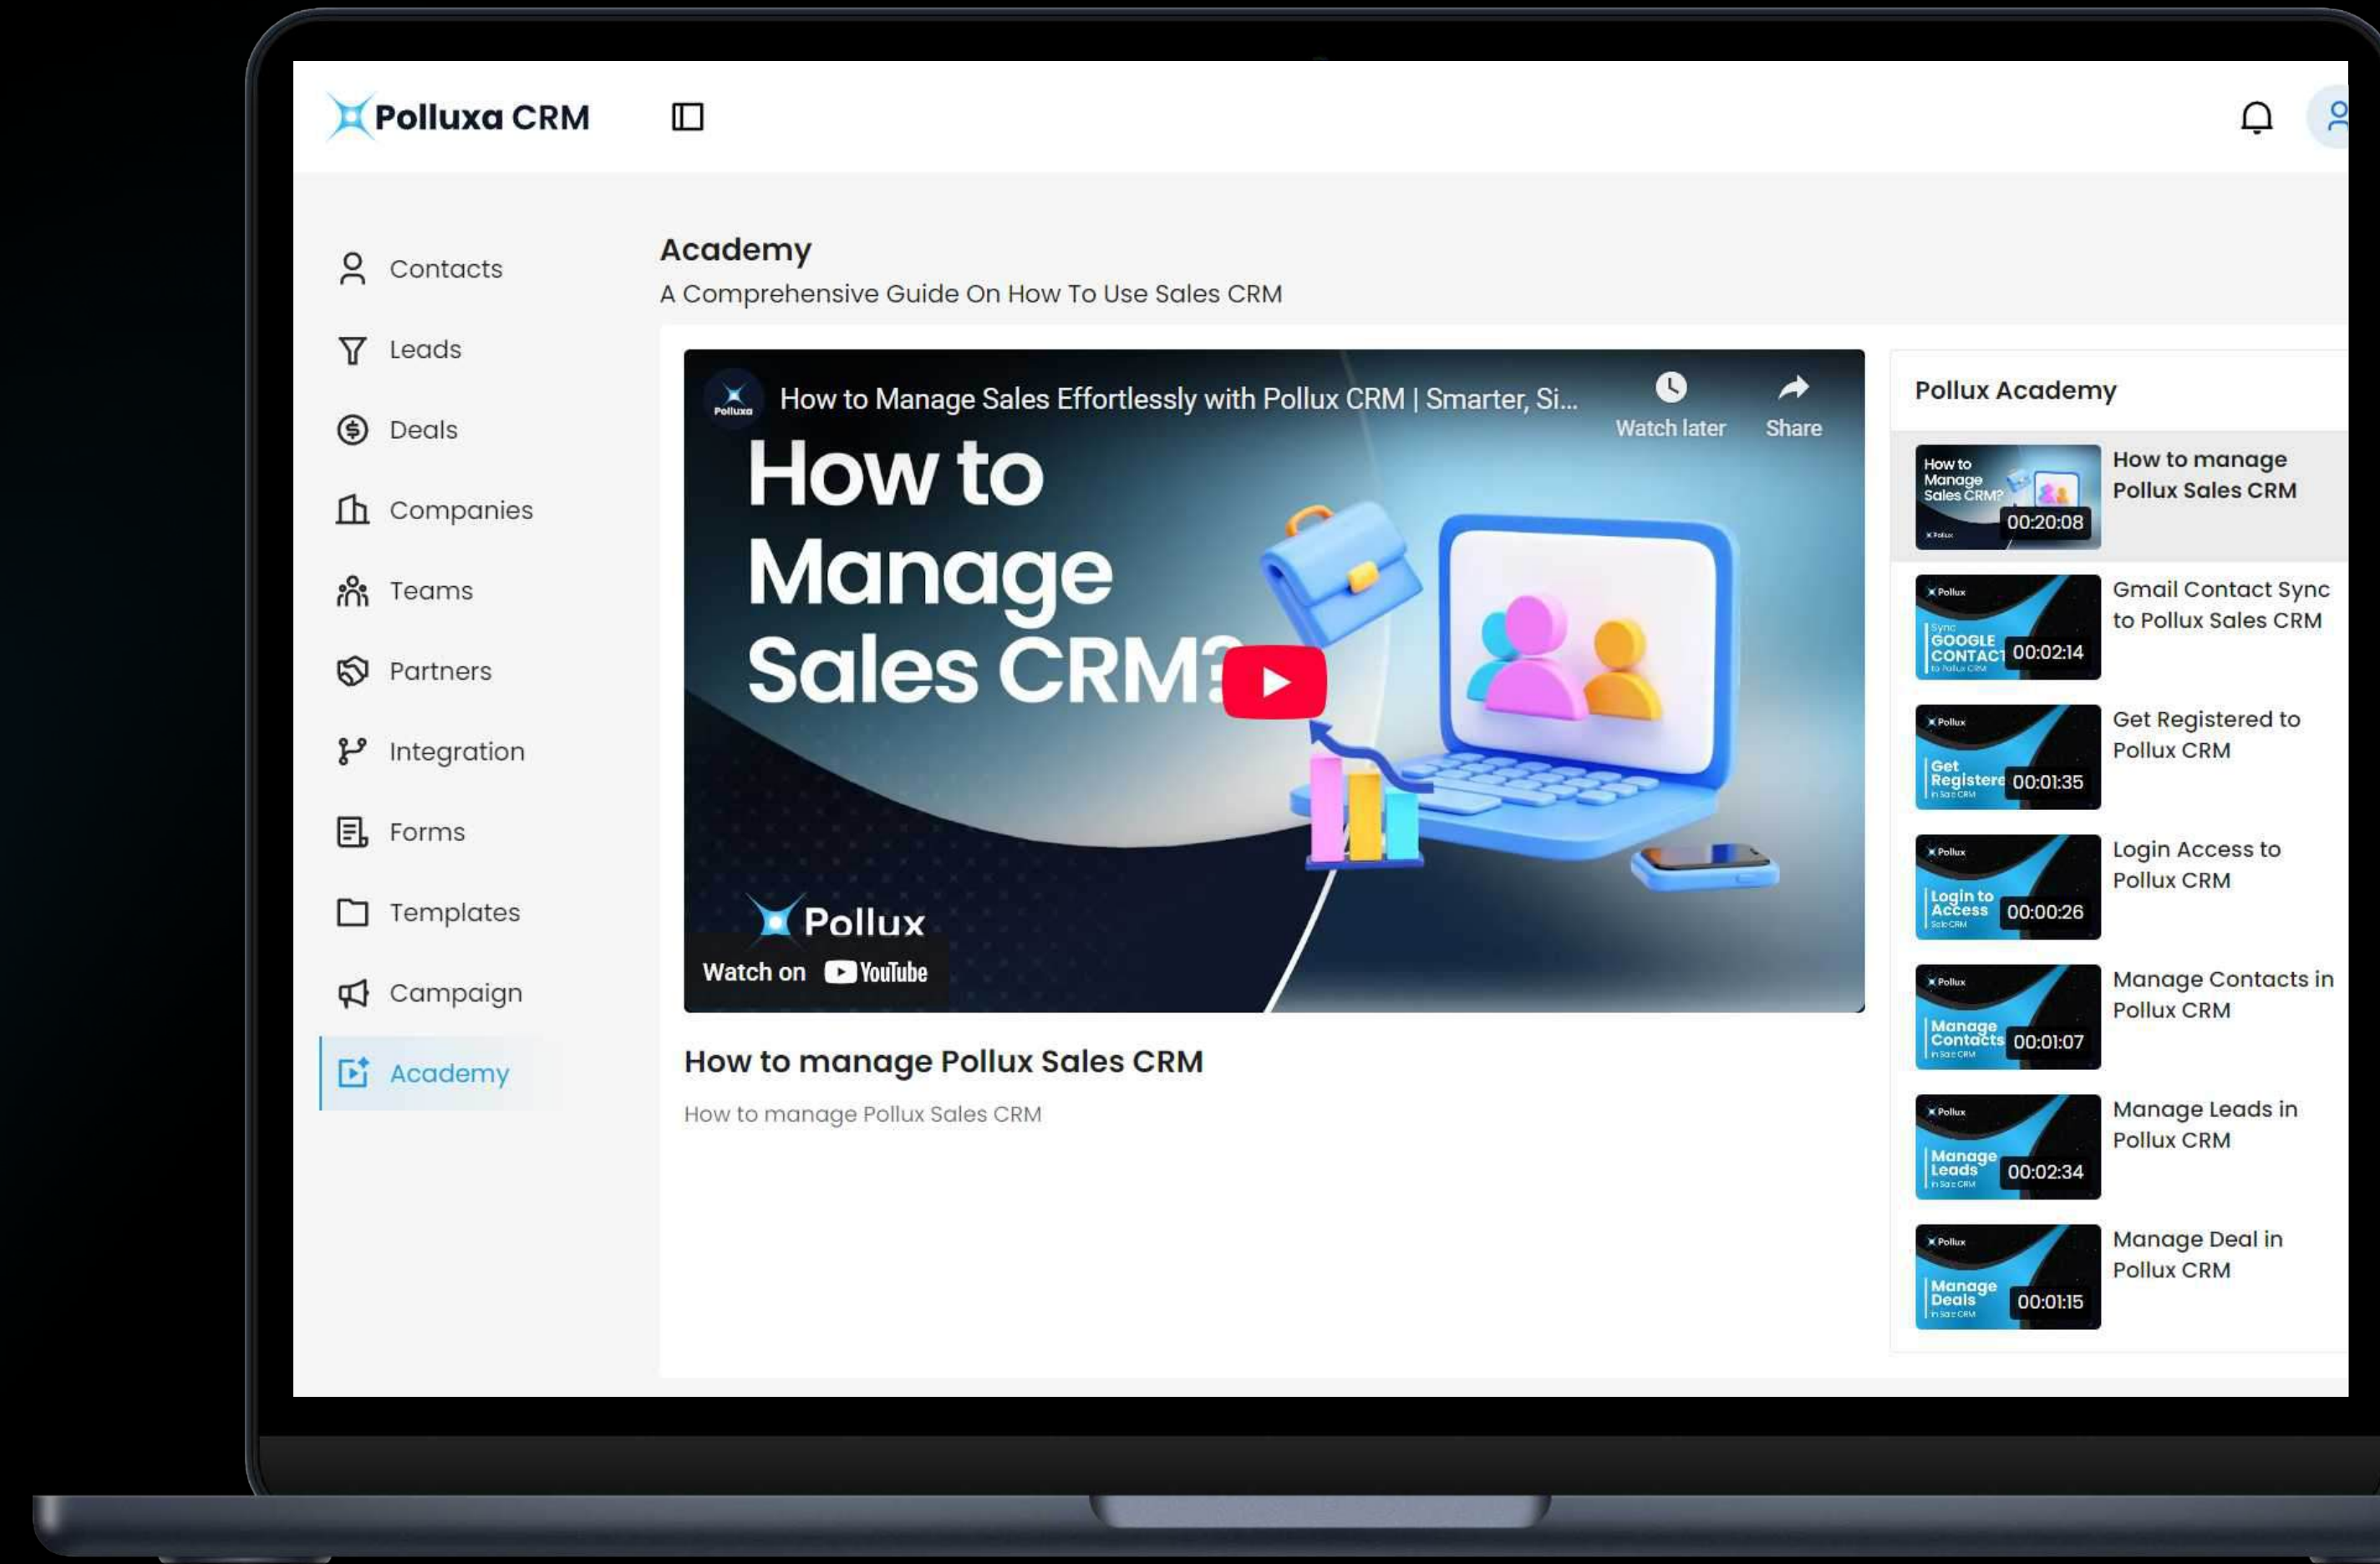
Polluxa CRM

Contacts
Leads
Deals
Companies
Teams
Partners
Integration
Forms
Templates
Campaign
Academy

Academy
A Comprehensive Guide On How To Use Sales CRM

Polluxa
How to Manage Sales Effortlessly with Pollux CRM | Smarter, Si...
Watch later
Share
How to Manage Sales CRM?
Pollux
Watch on YouTube

How to manage Pollux Sales CRM
How to manage Pollux Sales CRM

Pollux Academy

How to Manage Sales CRM?
00:20:08
How to manage Pollux Sales CRM

Pollux
Sync GOOGLE CONTACT to Pollux CRM
00:02:14
Gmail Contact Sync to Pollux Sales CRM

Pollux
Get Registere in Sales CRM
00:01:35
Get Registered to Pollux CRM

Pollux
Login to Access Sales CRM
00:00:26
Login Access to Pollux CRM

Pollux
Manage Contacts in Sales CRM
00:01:07
Manage Contacts in Pollux CRM

Pollux
Manage Leads in Sales CRM
00:02:34
Manage Leads in Pollux CRM

Pollux
Manage Deals in Sales CRM
00:01:15
Manage Deal in Pollux CRM